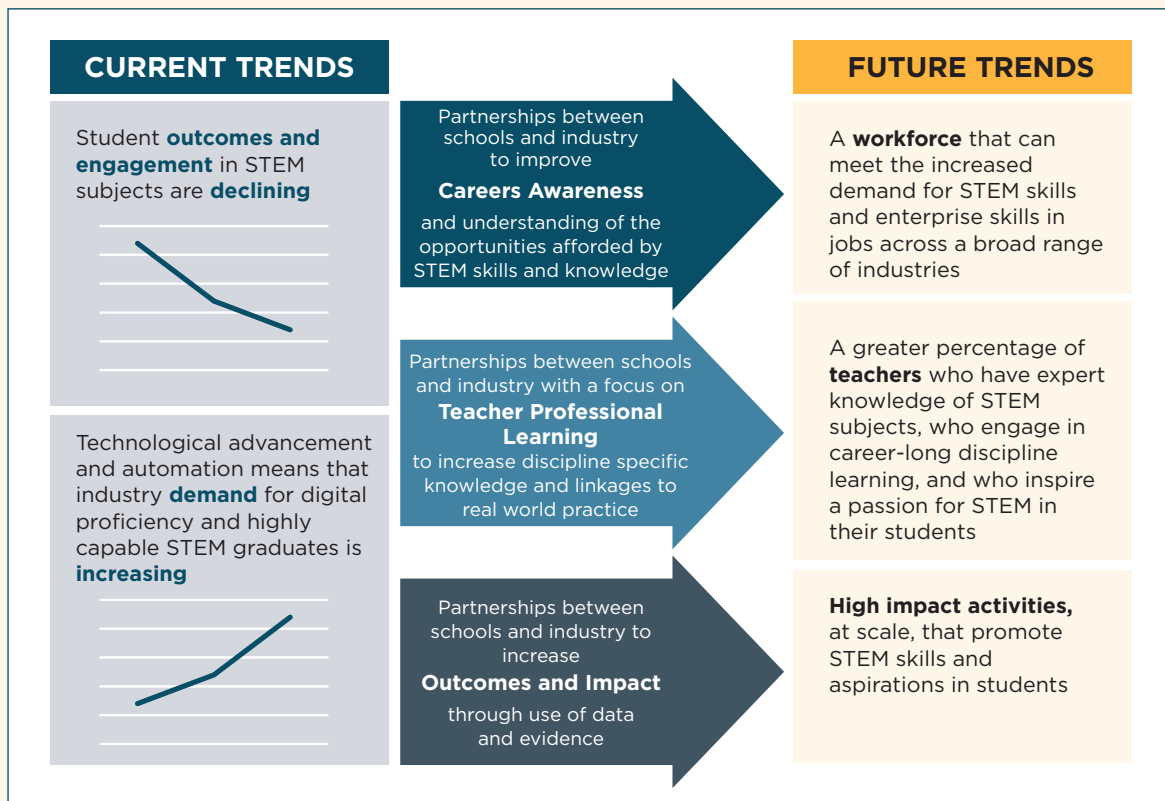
CURRENT TRENDS

Student outcomes and engagement in STEM subjects are declining

Technological advancement and automation means that industry demand for digital proficiency and highly capable STEM graduates is increasing

Partnerships between schools and industry to improve
Careers Awareness
and understanding of the opportunities afforded by STEM skills and knowledge

Partnerships between schools and industry with a focus on
Teacher Professional Learning
to increase discipline specific knowledge and linkages to real world practice

Partnerships between schools and industry to increase
Outcomes and Impact
through use of data and evidence

FUTURE TRENDS

A workforce that can meet the increased demand for STEM skills and enterprise skills in jobs across a broad range of industries

A greater percentage of teachers who have expert knowledge of STEM subjects, who engage in career-long discipline learning, and who inspire a passion for STEM in their students

High impact activities, at scale, that promote STEM skills and aspirations in students